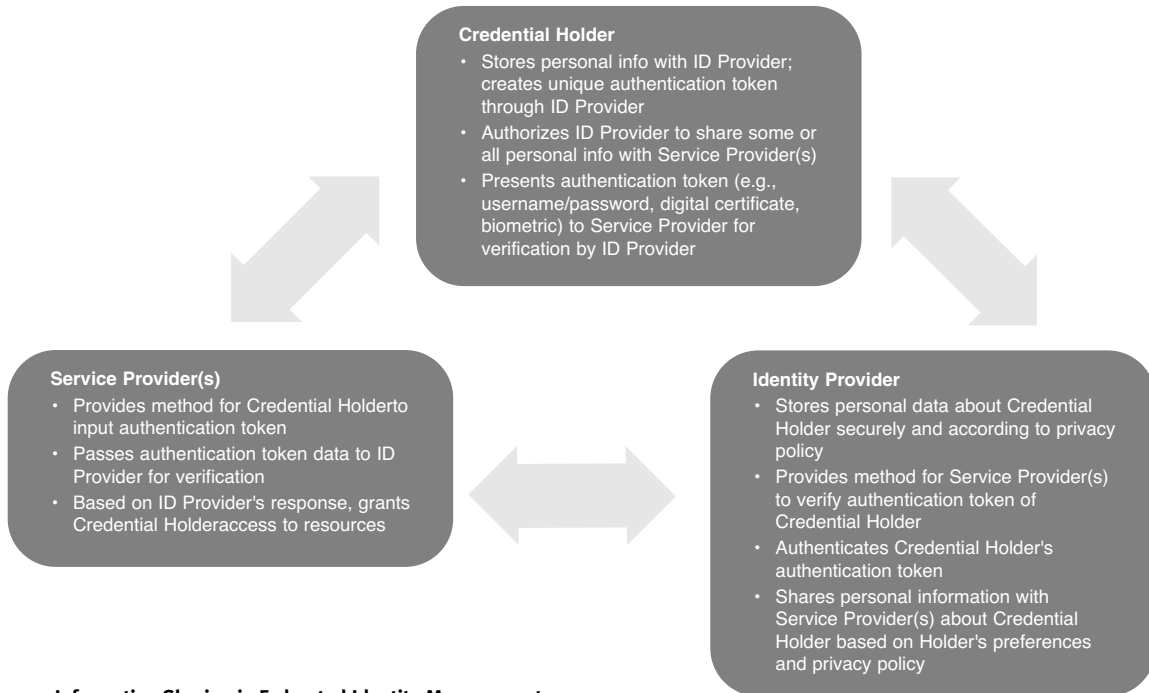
Credential Holder
• Stores personal info with ID Provider; creates unique authentication token through ID Provider
• Authorizes ID Provider to share some or all personal info with Service Provider(s)
• Presents authentication token (e.g., username/password, digital certificate, biometric) to Service Provider for verification by ID Provider

Service Provider(s)
• Provides method for Credential Holderto input authentication token
• Passes authentication token data to ID Provider for verification
• Based on ID Provider's response, grants Credential Holderaccess to resources

Identity Provider
• Stores personal data about Credential Holder securely and according to privacy policy
• Provides method for Service Provider(s) to verify authentication token of Credential Holder
• Authenticates Credential Holder's authentication token
• Shares personal information with Service Provider(s) about Credential Holder based on Holder's preferences and privacy policy

Information Sharing in Federated Identity Management